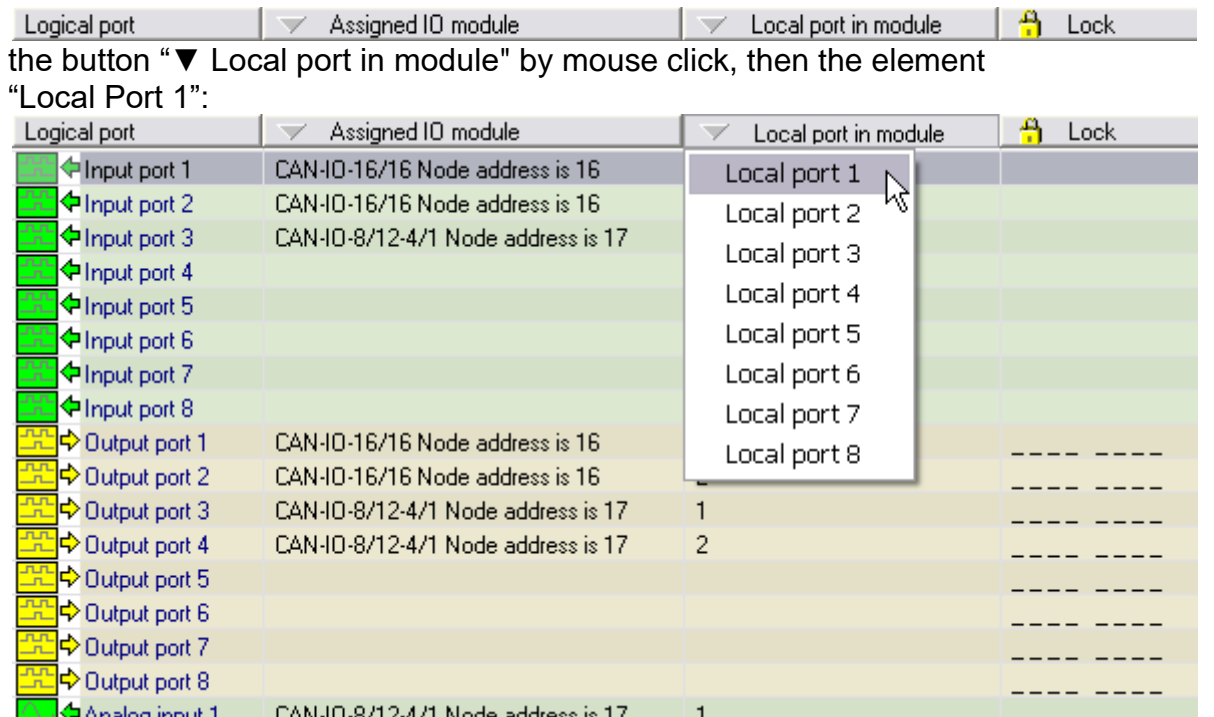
| Logical port | Assigned IO module | Local port in module | Lock |
|---|---|---|---|

the button "▼ Local port in module" by mouse click, then the element "Local Port 1":

| Logical port | Assigned IO module | Local port in module | Lock |
|---|---|---|---|
| Input port 1 | CAN-IO-16/16 Node address is 16 | | |
| Input port 2 | CAN-IO-16/16 Node address is 16 | | |
| Input port 3 | CAN-IO-8/12-4/1 Node address is 17 | | |
| Input port 4 | | | |
| Input port 5 | | | |
| Input port 6 | | | |
| Input port 7 | | | |
| Input port 8 | | | |
| Output port 1 | CAN-IO-16/16 Node address is 16 | | ---- ---- |
| Output port 2 | CAN-IO-16/16 Node address is 16 | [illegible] | ---- ---- |
| Output port 3 | CAN-IO-8/12-4/1 Node address is 17 | 1 | ---- ---- |
| Output port 4 | CAN-IO-8/12-4/1 Node address is 17 | 2 | ---- ---- |
| Output port 5 | | | ---- ---- |
| Output port 6 | | | ---- ---- |
| Output port 7 | | | ---- ---- |
| Output port 8 | | | ---- ---- |
| Analog input 1 | CAN-IO-8/12-4/1 Node address is 17 | 1 | |

Local port 1
Local port 2
Local port 3
Local port 4
Local port 5
Local port 6
Local port 7
Local port 8